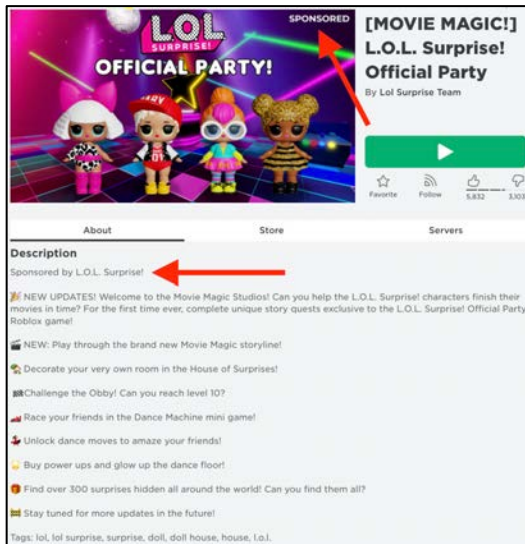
L.O.L. SURPRISE!

OFFICIAL PARTY!

SPONSORED

[MOVIE MAGIC!] L.O.L. Surprise! Official Party

By Lol Surprise Team

Favorite Follow 5,832 3,103

About Store Servers

Description

Sponsored by L.O.L. Surprise!

NEW UPDATES! Welcome to the Movie Magic Studios! Can you help the L.O.L. Surprise! characters finish their movies in time? For the first time ever, complete unique story quests exclusive to the L.O.L. Surprise! Official Party Roblox game!

NEW: Play through the brand new Movie Magic storyline!

Decorate your very own room in the House of Surprises!

Challenge the Obby! Can you reach level 10?

Race your friends in the Dance Machine mini game!

Unlock dance moves to amaze your friends!

Buy power ups and glow up the dance floor!

Find over 300 surprises hidden all around the world! Can you find them all?

Stay tuned for more updates in the future!

Tags: lol, lol surprise, surprise, doll, doll house, house, l.o.l.